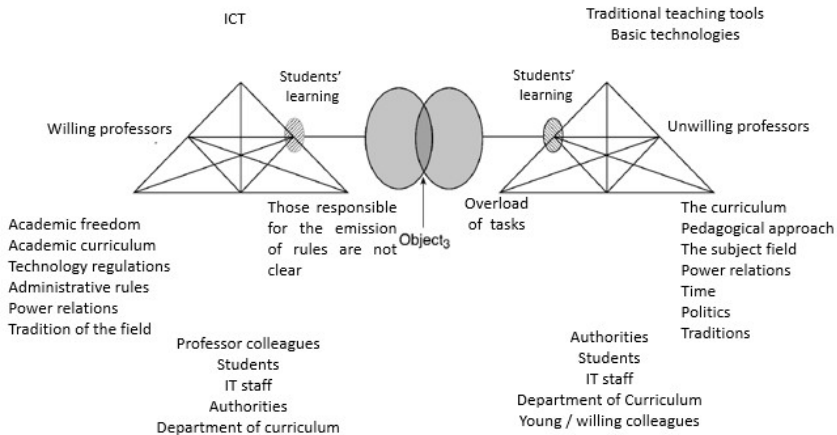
ICT

Traditional teaching tools
Basic technologies

Students' learning

Students' learning

Willing professors

Unwilling professors

Academic freedom
Academic curriculum
Technology regulations
Administrative rules
Power relations
Tradition of the field

Those responsible for the emission of rules are not clear

$Object_3$

Overload of tasks

The curriculum
Pedagogical approach
The subject field
Power relations
Time
Politics
Traditions

Professor colleagues
Students
IT staff
Authorities
Department of curriculum

Authorities
Students
IT staff
Department of Curriculum
Young / willing colleagues